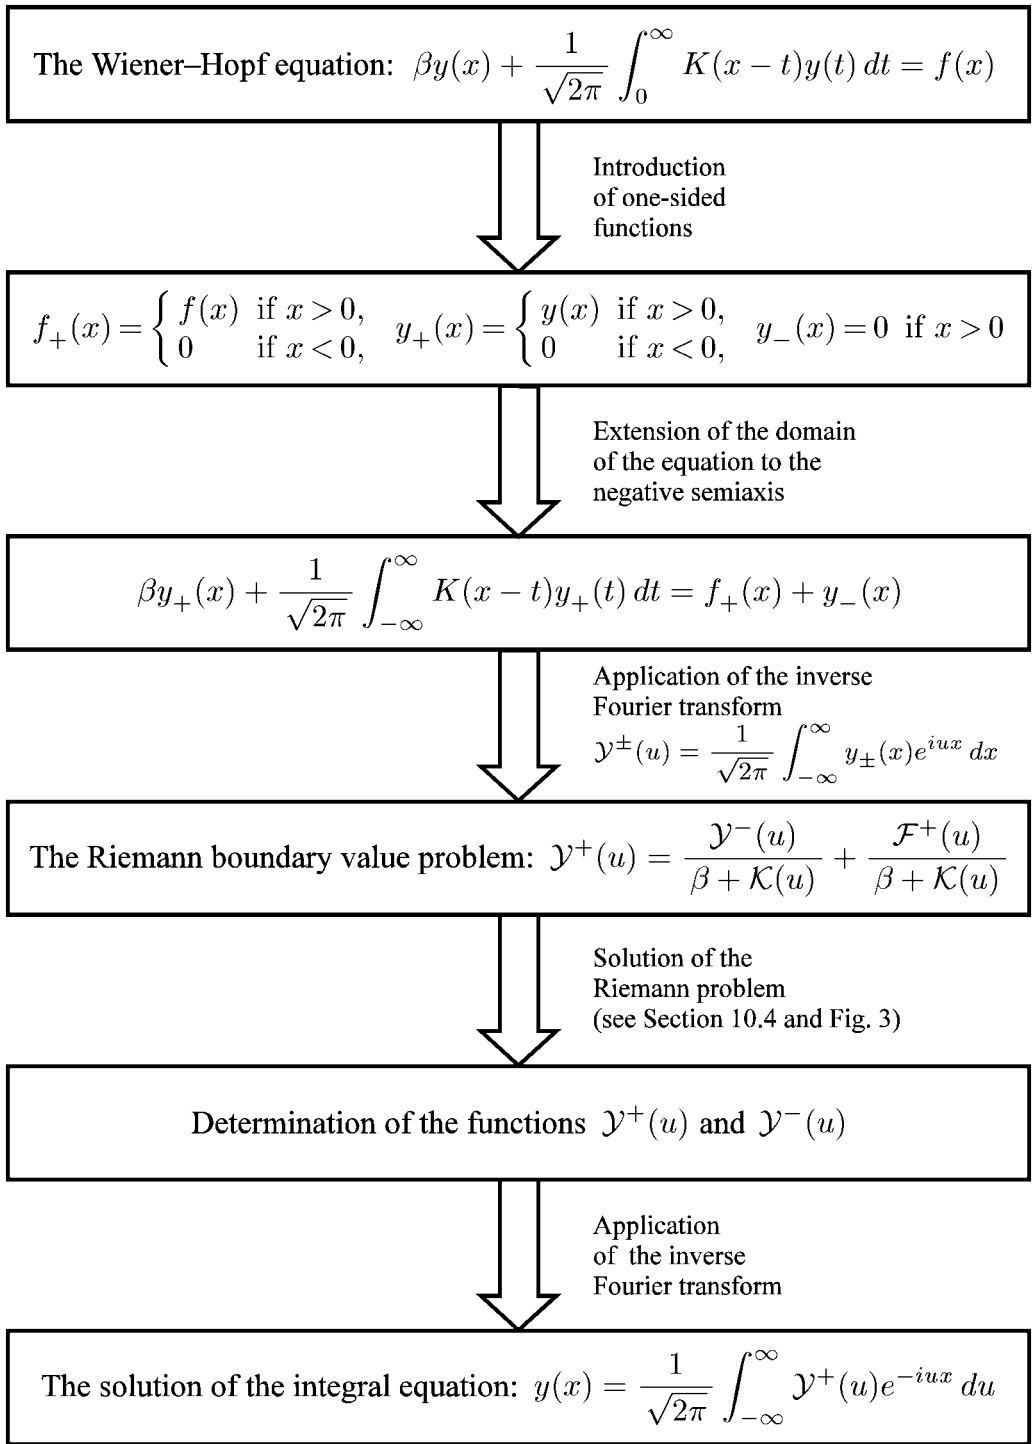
The Wiener–Hopf equation: $\beta y(x) + \frac{1}{\sqrt{2\pi}} \int_0^\infty K(x-t)y(t)\,dt = f(x)$

Introduction of one-sided functions

$f_+(x) = \begin{cases} f(x) & \text{if } x>0, \\ 0 & \text{if } x<0, \end{cases}$ $y_+(x) = \begin{cases} y(x) & \text{if } x>0, \\ 0 & \text{if } x<0, \end{cases}$ $y_-(x) = 0$ if $x>0$

Extension of the domain of the equation to the negative semiaxis

$\beta y_+(x) + \frac{1}{\sqrt{2\pi}} \int_{-\infty}^\infty K(x-t)y_+(t)\,dt = f_+(x) + y_-(x)$

Application of the inverse Fourier transform $\mathcal{Y}^\pm(u) = \frac{1}{\sqrt{2\pi}} \int_{-\infty}^\infty y_\pm(x)e^{iux}\,dx$

The Riemann boundary value problem: $\mathcal{Y}^+(u) = \frac{\mathcal{Y}^-(u)}{\beta + \mathcal{K}(u)} + \frac{\mathcal{F}^+(u)}{\beta + \mathcal{K}(u)}$

Solution of the Riemann problem (see Section 10.4 and Fig. 3)

Determination of the functions $\mathcal{Y}^+(u)$ and $\mathcal{Y}^-(u)$

Application of the inverse Fourier transform

The solution of the integral equation: $y(x) = \frac{1}{\sqrt{2\pi}} \int_{-\infty}^\infty \mathcal{Y}^+(u)e^{-iux}\,du$